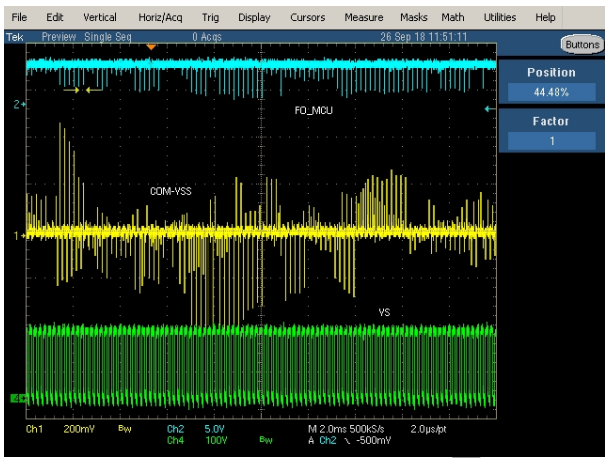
File Edit Vertical Horiz/Acq Trig Display Cursors Measure Masks Math Utilities Help

Tek Preview Single Seq 0 Acqs 26 Sep 18 11:51:11

Buttons

Position
44.48%

Factor
1

2

FO_MCU

COM-VSS

1

VS

Ch1 200mV Bw Ch2 5.0V Ch4 100V Bw M 2.0ms 500kS/s 2.0µs/pt A Ch2 ╲ -500mV